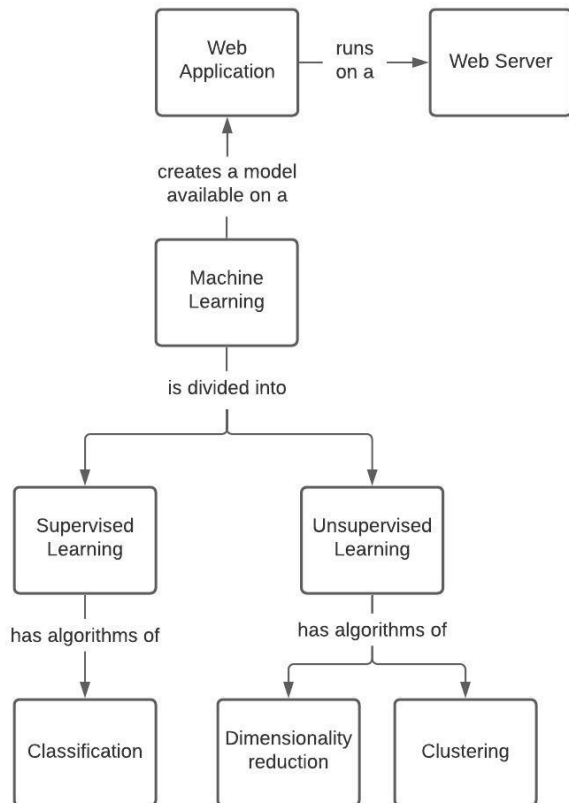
Web Application

runs on a

Web Server

creates a model available on a

Machine Learning

is divided into

Supervised Learning

Unsupervised Learning

has algorithms of

has algorithms of

Classification

Dimensionality reduction

Clustering